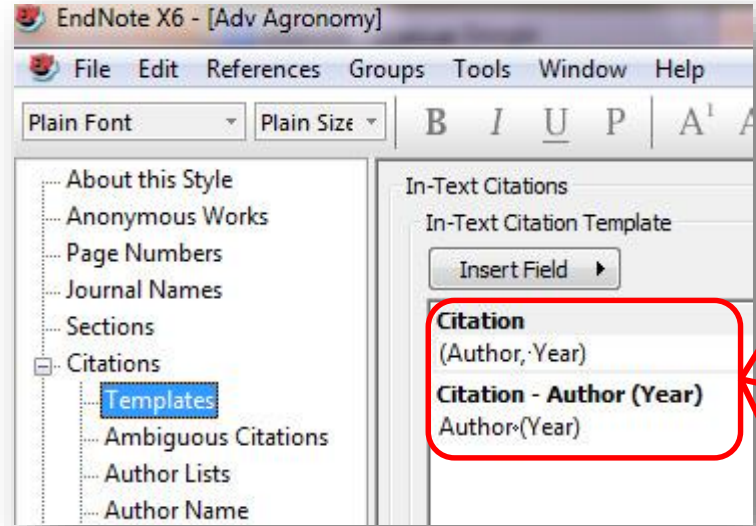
EndNote X6 - [Adv Agronomy]

File Edit References Groups Tools Window Help

Plain Font Plain Size B I U P $A^1$

About this Style
Anonymous Works
Page Numbers
Journal Names
Sections
Citations
Templates
Ambiguous Citations
Author Lists
Author Name

In-Text Citations
In-Text Citation Template
Insert Field

Citation
(Author,·Year)
Citation - Author (Year)
Author◦(Year)